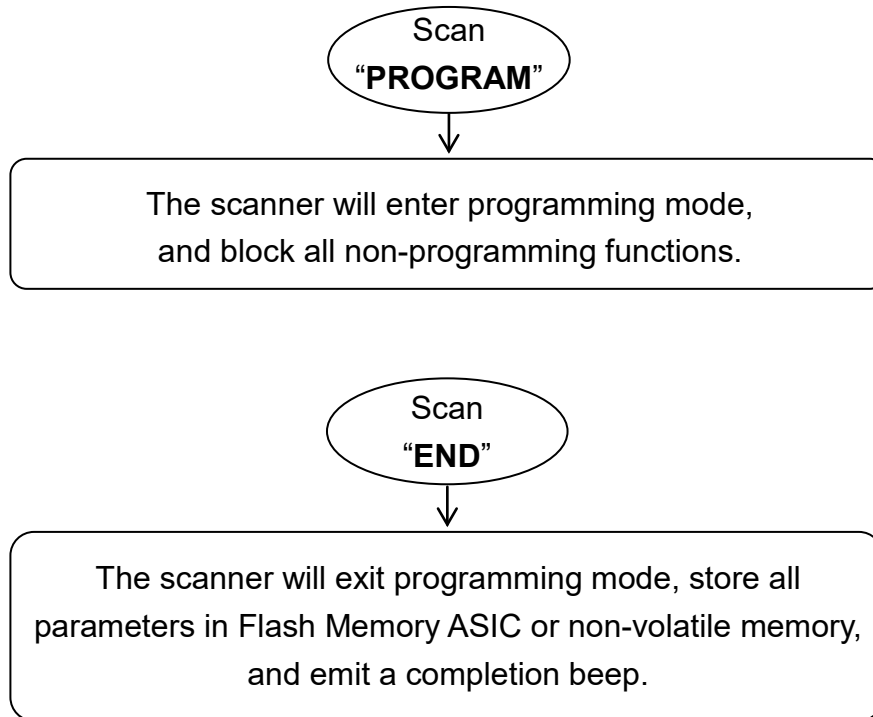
Scan
“PROGRAM”

The scanner will enter programming mode, and block all non-programming functions.

Scan
“END”

The scanner will exit programming mode, store all parameters in Flash Memory ASIC or non-volatile memory, and emit a completion beep.